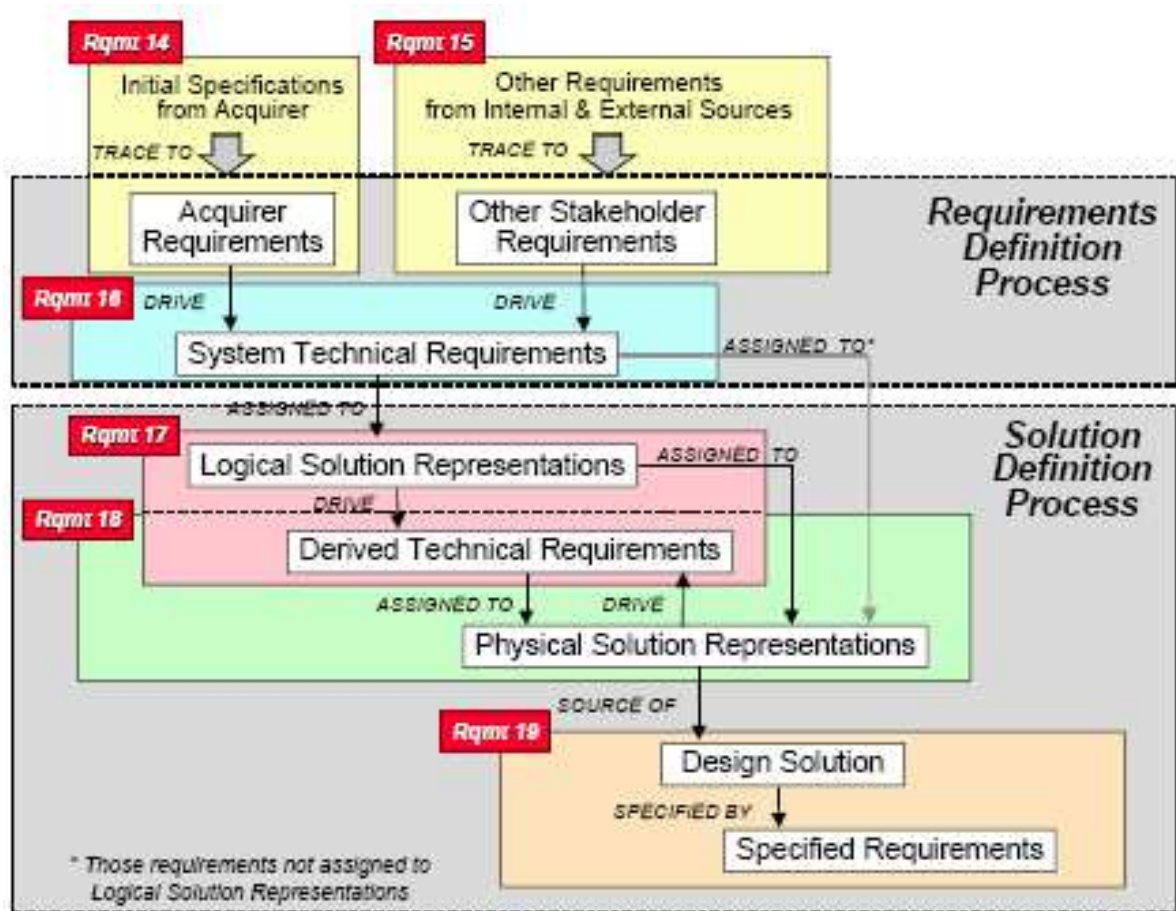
Rqmt 14
Initial Specifications from Acquirer
TRACE TO
Acquirer Requirements

Rqmt 15
Other Requirements from Internal & External Sources
TRACE TO
Other Stakeholder Requirements

Requirements Definition Process

Rqmt 16
DRIVE
DRIVE
System Technical Requirements
ASSIGNED TO*

ASSIGNED TO

Solution Definition Process

Rqmt 17
Logical Solution Representations
ASSIGNED TO
DRIVE

Rqmt 18
Derived Technical Requirements
ASSIGNED TO
DRIVE
Physical Solution Representations

SOURCE OF

Rqmt 19
Design Solution
SPECIFIED BY
Specified Requirements

* Those requirements not assigned to Logical Solution Representations